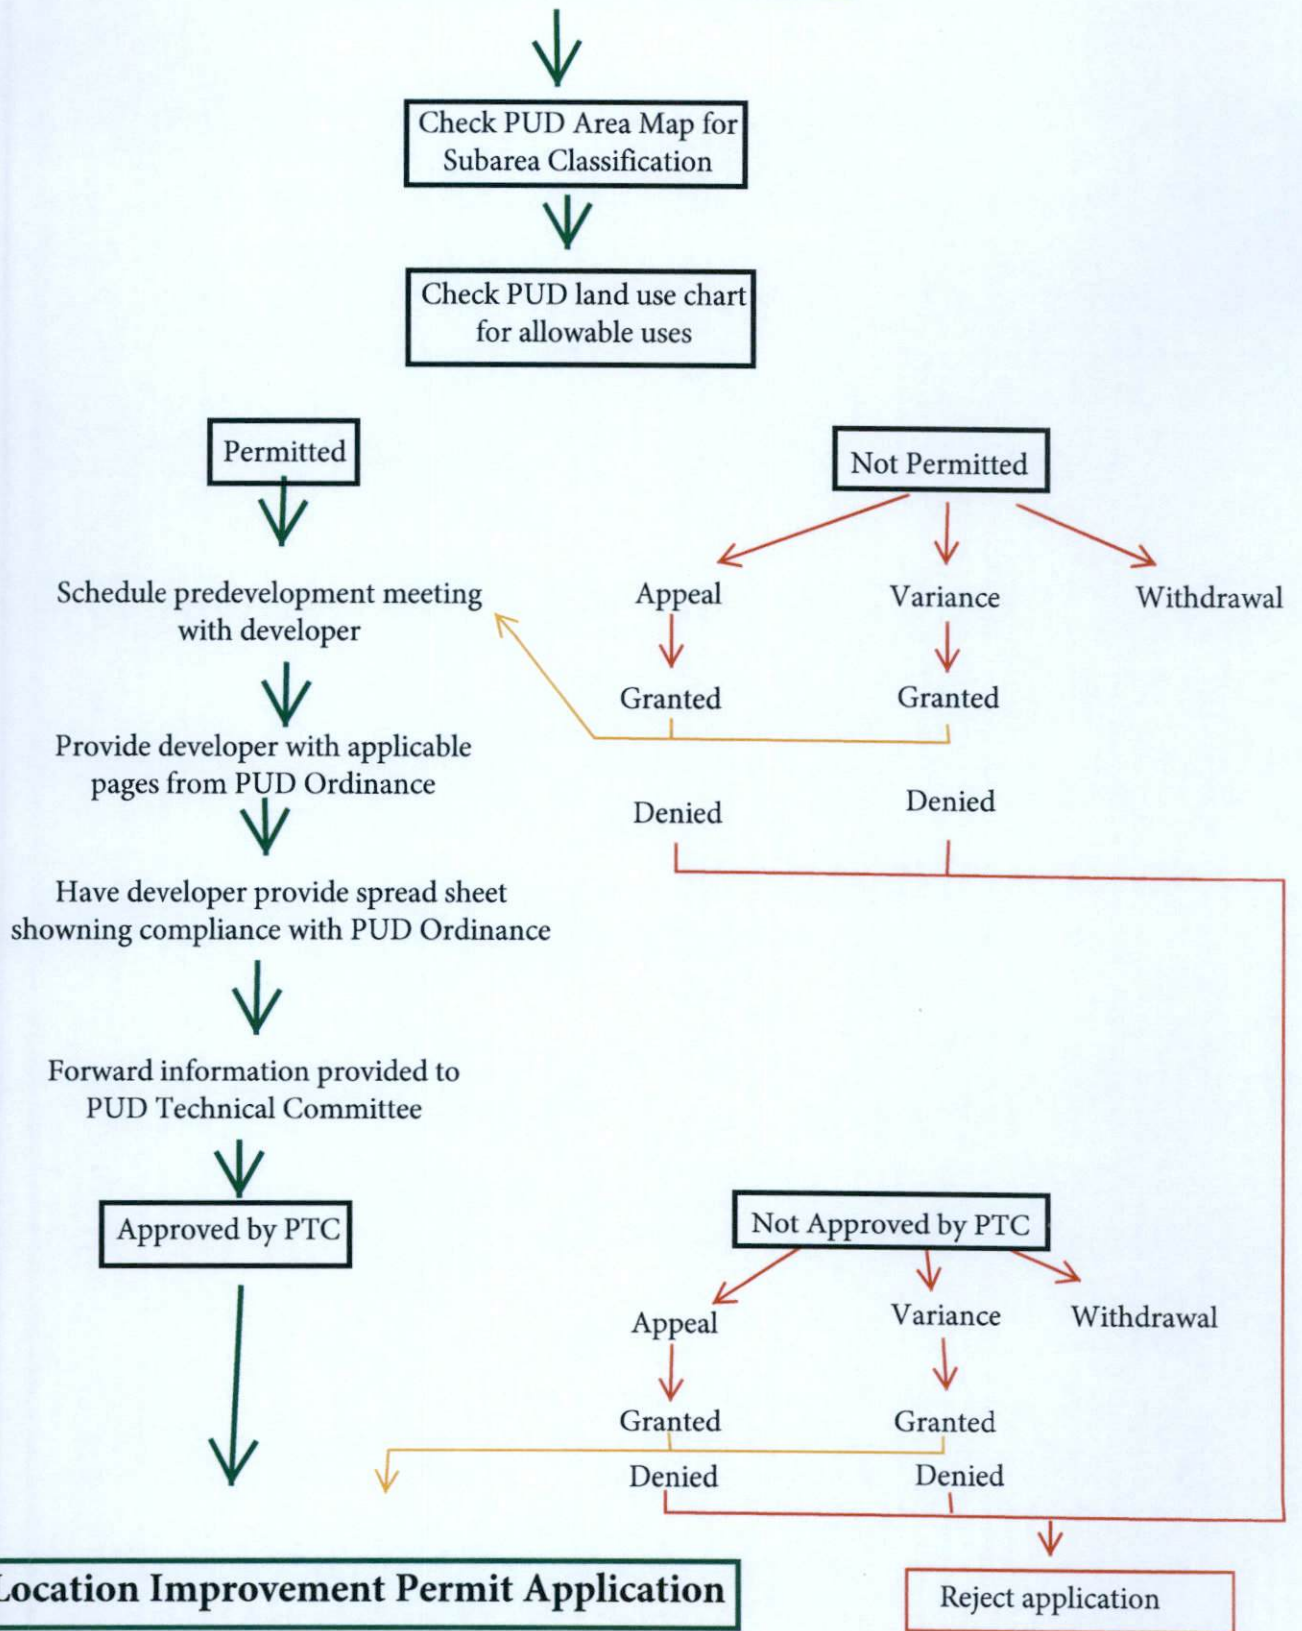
Check PUD Area Map for Subarea Classification

Check PUD land use chart for allowable uses

Permitted

Not Permitted

Schedule predevelopment meeting with developer

Appeal

Variance

Withdrawal

Granted

Granted

Provide developer with applicable pages from PUD Ordinance

Denied

Denied

Have developer provide spread sheet showning compliance with PUD Ordinance

Forward information provided to PUD Technical Committee

Approved by PTC

Not Approved by PTC

Appeal

Variance

Withdrawal

Granted

Granted

Denied

Denied

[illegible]ocation Improvement Permit Application

Reject application